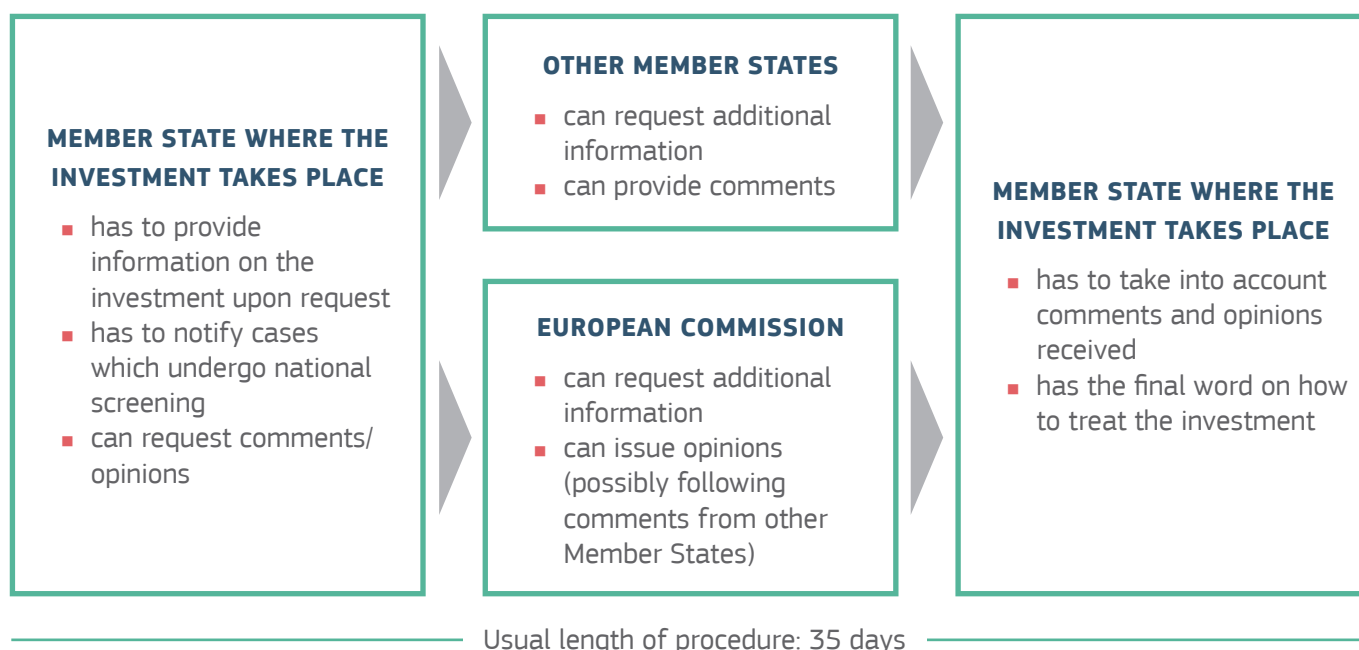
MEMBER STATE WHERE THE INVESTMENT TAKES PLACE

- has to provide information on the investment upon request
- has to notify cases which undergo national screening
- can request comments/ opinions

OTHER MEMBER STATES

- can request additional information
- can provide comments

EUROPEAN COMMISSION

- can request additional information
- can issue opinions (possibly following comments from other Member States)

MEMBER STATE WHERE THE INVESTMENT TAKES PLACE

- has to take into account comments and opinions received
- has the final word on how to treat the investment

Usual length of procedure: 35 days